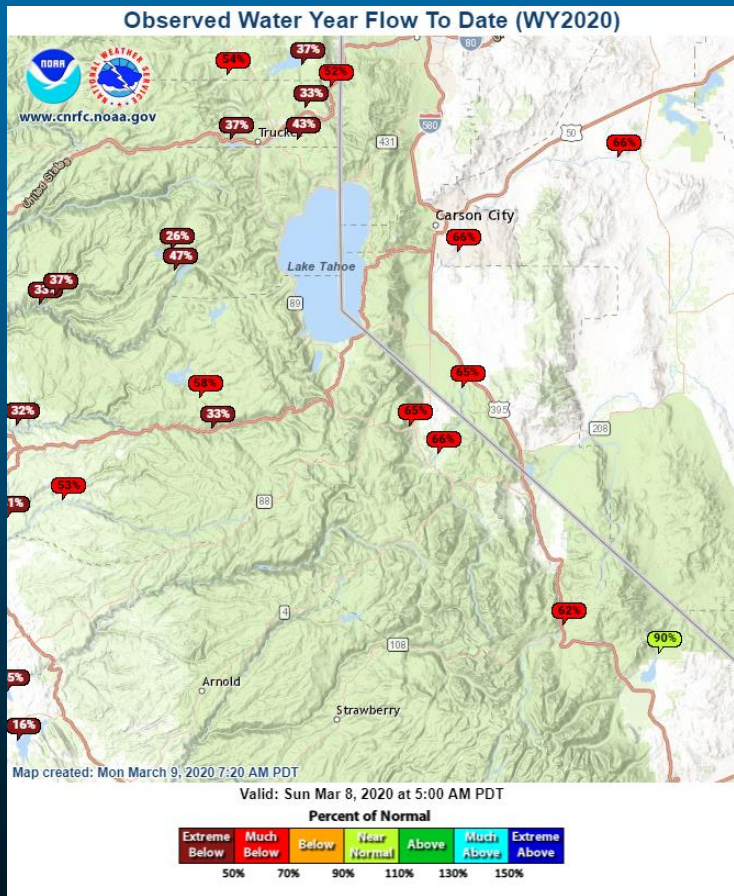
Observed Water Year Flow To Date (WY2020)

NOAA

NATIONAL WEATHER SERVICE

www.cnrfc.noaa.gov

54%
37%
52%
33%
37%
43%
Truckee
80
580
431
50
66%
Carson City
66%
26%
47%
37%
35%
Lake Tahoe
89
58%
65%
32%
33%
65%
395
66%
208
1%
53%
88
62%
4
90%
108
5%
Arnold
Strawberry
16%

Map created: Mon March 9, 2020 7:20 AM PDT

Valid: Sun Mar 8, 2020 at 5:00 AM PDT

Percent of Normal

| Extreme Below | Much Below | Below | Near Normal | Above | Much Above | Extreme Above |
|---|---|---|---|---|---|---|

50% 70% 90% 110% 130% 150%